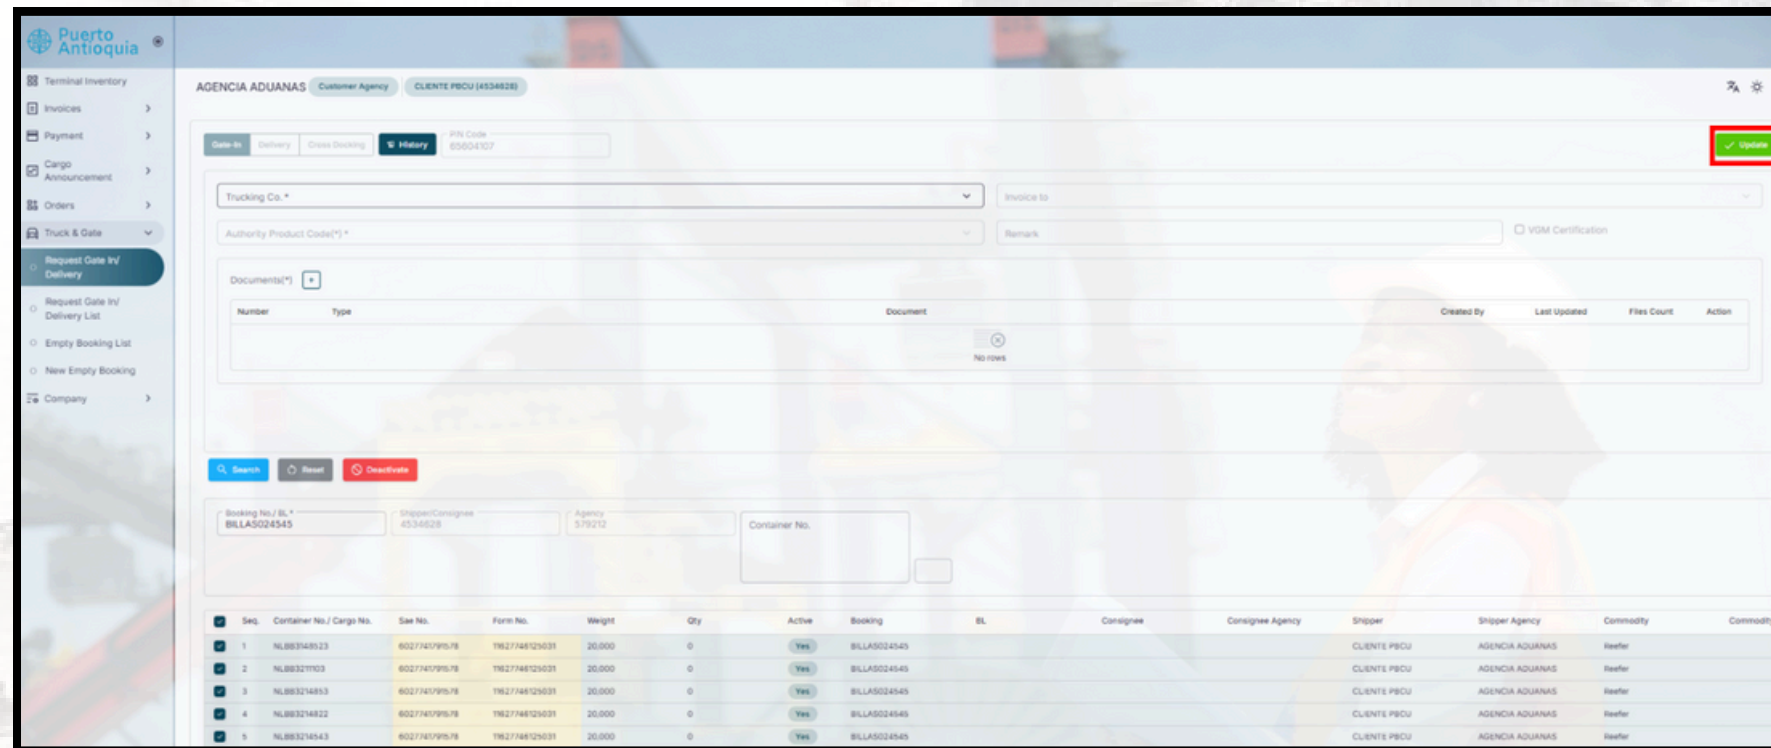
Puerto Antioquia

Terminal Inventory
Invoices
Payment
Cargo Announcement
Orders
Truck & Gate
Request Gate In/ Delivery
Request Gate In/ Delivery List
Empty Booking List
New Empty Booking
Company

AGENCIA ADUANAS Customer Agency CLIENTE PBCU (4534628)

Gate-In Delivery Cross Docking History PIN Code 65604107

Update

Trucking Co. *
Invoice to
Authority Product Code(*) *
Remark
VGM Certification

Documents(*) +

| Number | Type | Document | Created By | Last Updated | Files Count | Action |
|---|---|---|---|---|---|---|
| | | No rows | | | | |

Search Reset Deactivate

Booking No./ BL * BILLAS024545
Shipper/Consignee 4534628
Agency 579212
Container No.

| | Seq. | Container No./ Cargo No. | Sae No. | Form No. | Weight | Qty | Active | Booking | BL | Consignee | Consignee Agency | Shipper | Shipper Agency | Commodity | Commodity |
|---|---|---|---|---|---|---|---|---|---|---|---|---|---|---|---|
| | 1 | NLBB3148523 | 6027741791578 | 11627746125031 | 20,000 | 0 | Yes | BILLAS024545 | | | | CLIENTE PBCU | AGENCIA ADUANAS | Reefer | |
| | 2 | NLBB321103 | 6027741791578 | 11627746125031 | 20,000 | 0 | Yes | BILLAS024545 | | | | CLIENTE PBCU | AGENCIA ADUANAS | Reefer | |
| | 3 | NLBB3214853 | 6027741791578 | 11627746125031 | 20,000 | 0 | Yes | BILLAS024545 | | | | CLIENTE PBCU | AGENCIA ADUANAS | Reefer | |
| | 4 | NLBB3214822 | 6027741791578 | 11627746125031 | 20,000 | 0 | Yes | BILLAS024545 | | | | CLIENTE PBCU | AGENCIA ADUANAS | Reefer | |
| | 5 | NLBB3214543 | 6027741791578 | 11627746125031 | 20,000 | 0 | Yes | BILLAS024545 | | | | CLIENTE PBCU | AGENCIA ADUANAS | Reefer | |